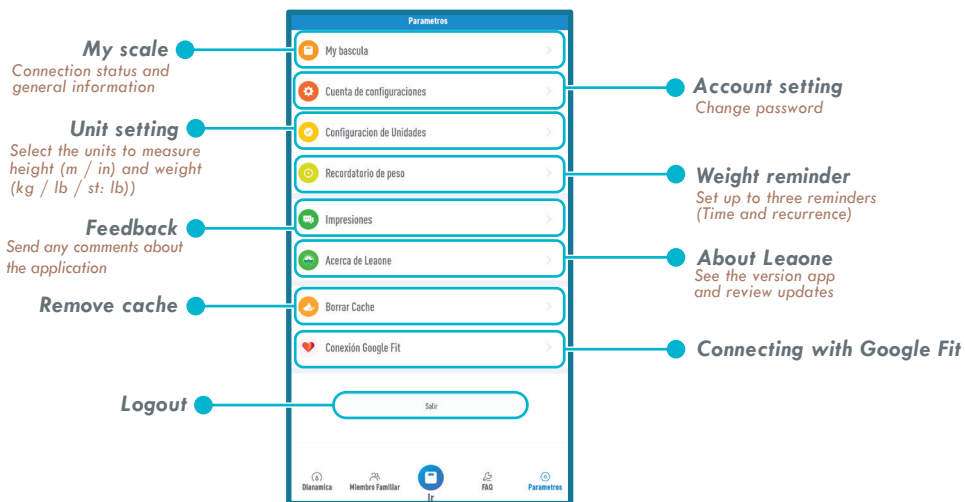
Parametros

My scale
Connection status and general information

My bascula

Account setting
Change password

Cuenta de configuraciones

Unit setting
Select the units to measure height (m / in) and weight (kg / lb / st: lb))

Configuracion de Unidades

Recordatorio de peso

Weight reminder
Set up to three reminders (Time and recurrence)

Feedback
Send any comments about the application

Impresiones

Acerca de Leaone

About Leaone
See the version app and review updates

Remove cache

Borrar Cache

Conexión Google Fit

Connecting with Google Fit

Logout

Salir

Dianamica
Miembro Familiar
Ir
FAQ
Parametros